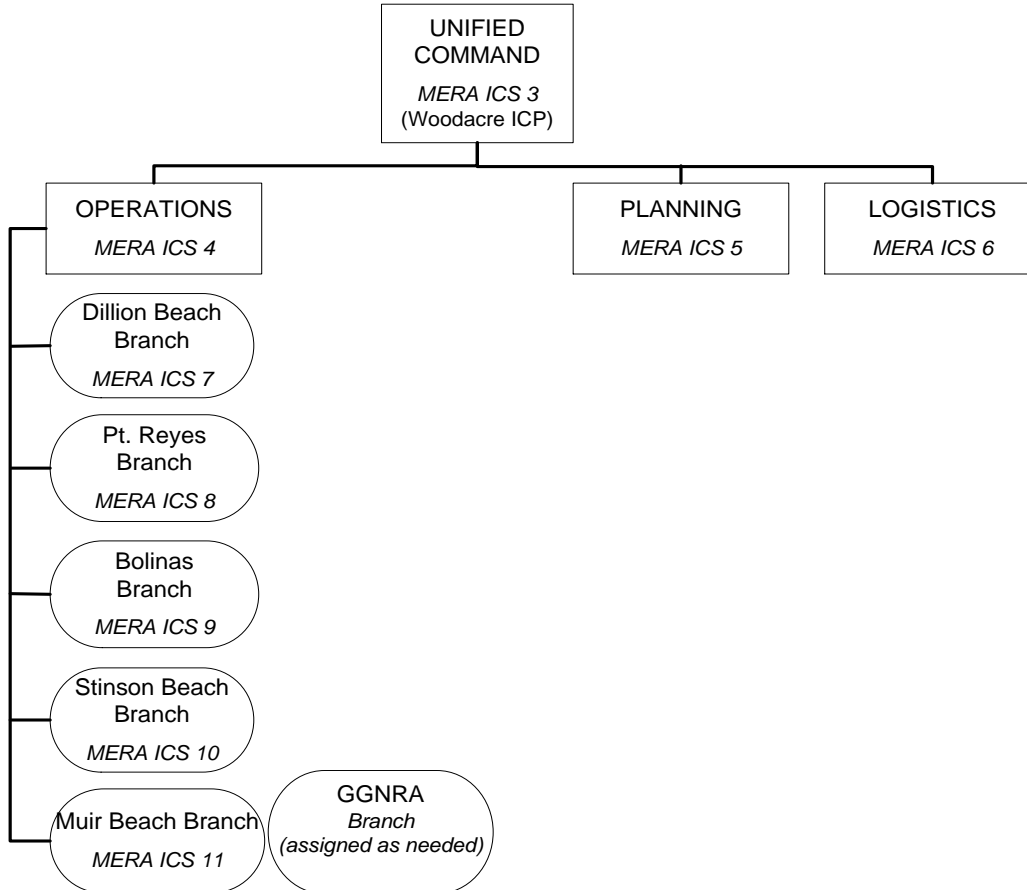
UNIFIED COMMAND
MERA ICS 3
(Woodacre ICP)

OPERATIONS
MERA ICS 4

PLANNING
MERA ICS 5

LOGISTICS
MERA ICS 6

Dillion Beach Branch
MERA ICS 7

Pt. Reyes Branch
MERA ICS 8

Bolinas Branch
MERA ICS 9

Stinson Beach Branch
MERA ICS 10

Muir Beach Branch
MERA ICS 11

GGNRA
Branch
(assigned as needed)